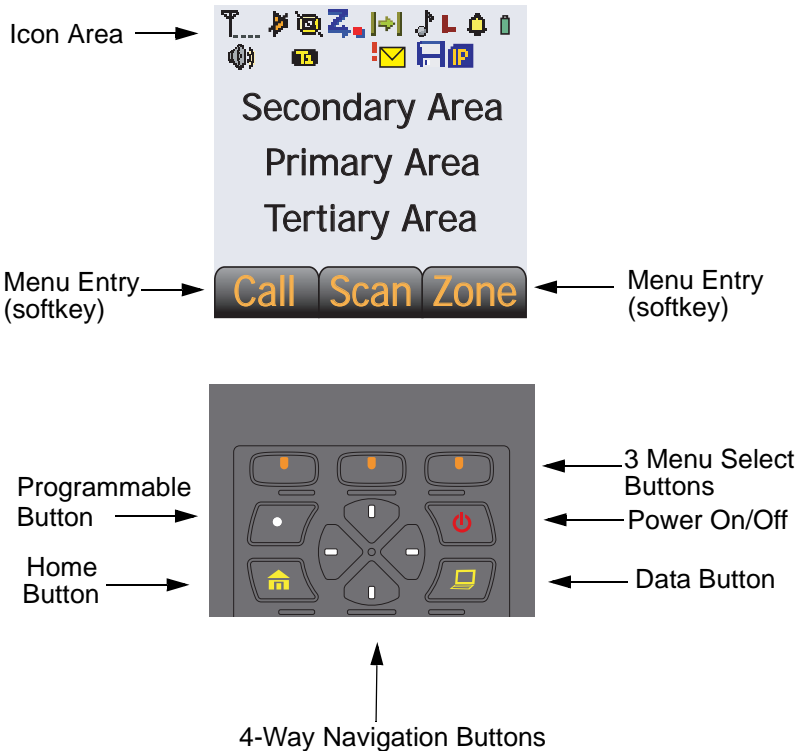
Icon Area

Secondary Area

Primary Area

Tertiary Area

Menu Entry (softkey)

Call Scan Zone

Menu Entry (softkey)

3 Menu Select Buttons

Programmable Button

Power On/Off

Home Button

Data Button

4-Way Navigation Buttons